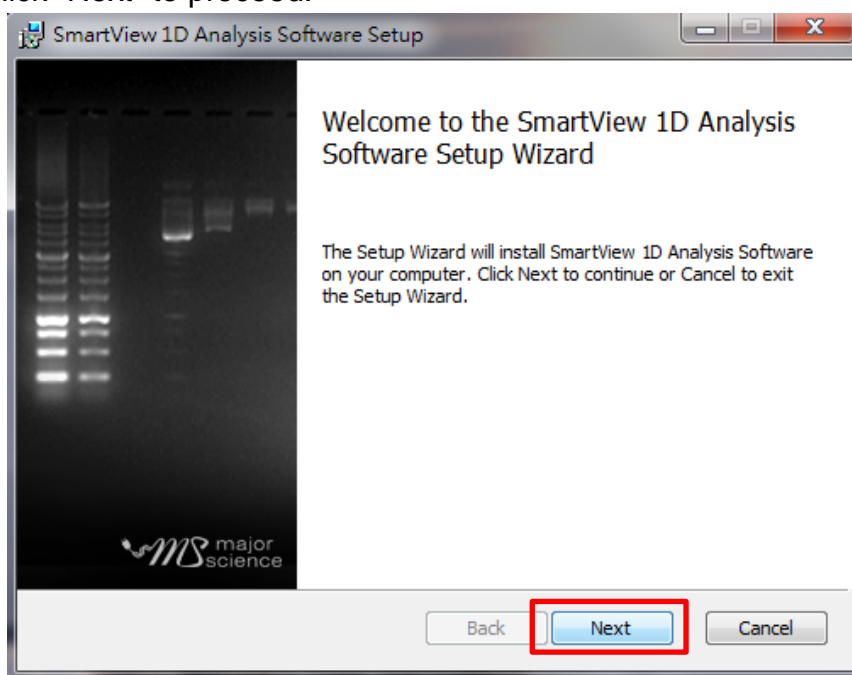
SmartView 1D Analysis Software Setup

Welcome to the SmartView 1D Analysis Software Setup Wizard

The Setup Wizard will install SmartView 1D Analysis Software on your computer. Click Next to continue or Cancel to exit the Setup Wizard.

MS major science

Back
Next
Cancel